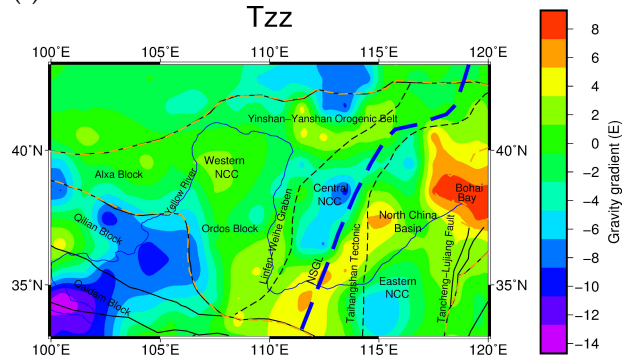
Tzz

100°E 105°E 110°E 115°E 120°E

40°N 35°N

40°N 35°N

100°E 105°E 110°E 115°E 120°E

Yinshan–Yanshan Orogenic Belt

Alxa Block

Western NCC

Yellow River

Central NCC

Bohai Bay

North China Basin

Qilian Block

Ordos Block

Linfen–Weihe Graben

NSGL

Taihangshan Tectonic

Eastern NCC

Tancheng–Lujiang Fault

Qaidam Block

8
6
4
2
0
−2
−4
−6
−8
−10
−12
−14

Gravity gradient (E)